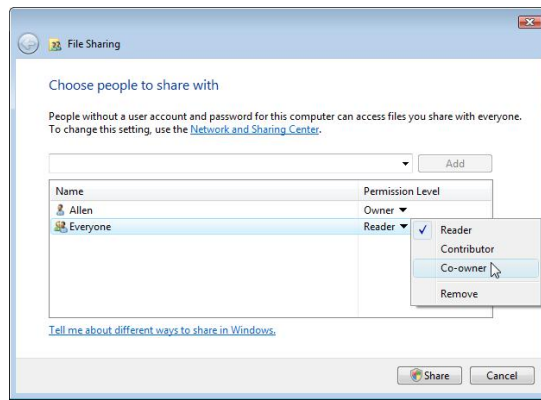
File Sharing

Choose people to share with

People without a user account and password for this computer can access files you share with everyone. To change this setting, use the Network and Sharing Center.

Add

| Name | Permission Level |
|---|---|
| Allen | Owner ▾ |
| Everyone | Reader ▾ |

✓ Reader
Contributor
Co-owner
Remove

Tell me about different ways to share in Windows.

Share
Cancel